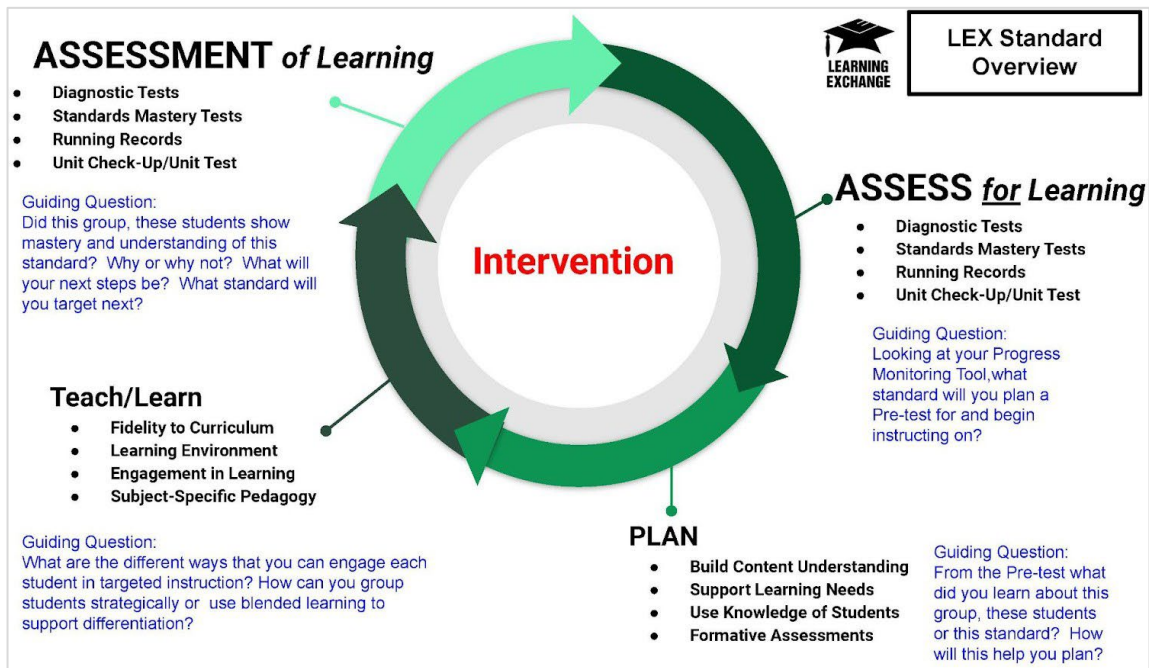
ASSESSMENT of Learning
- Diagnostic Tests
- Standards Mastery Tests
- Running Records
- Unit Check-Up/Unit Test

Guiding Question:
Did this group, these students show mastery and understanding of this standard? Why or why not? What will your next steps be? What standard will you target next?

LEARNING EXCHANGE

LEX Standard Overview

ASSESS for Learning
- Diagnostic Tests
- Standards Mastery Tests
- Running Records
- Unit Check-Up/Unit Test

Guiding Question:
Looking at your Progress Monitoring Tool,what standard will you plan a Pre-test for and begin instructing on?

Intervention

Teach/Learn
- Fidelity to Curriculum
- Learning Environment
- Engagement in Learning
- Subject-Specific Pedagogy

Guiding Question:
What are the different ways that you can engage each student in targeted instruction? How can you group students strategically or use blended learning to support differentiation?

PLAN
- Build Content Understanding
- Support Learning Needs
- Use Knowledge of Students
- Formative Assessments

Guiding Question:
From the Pre-test what did you learn about this group, these students or this standard? How will this help you plan?